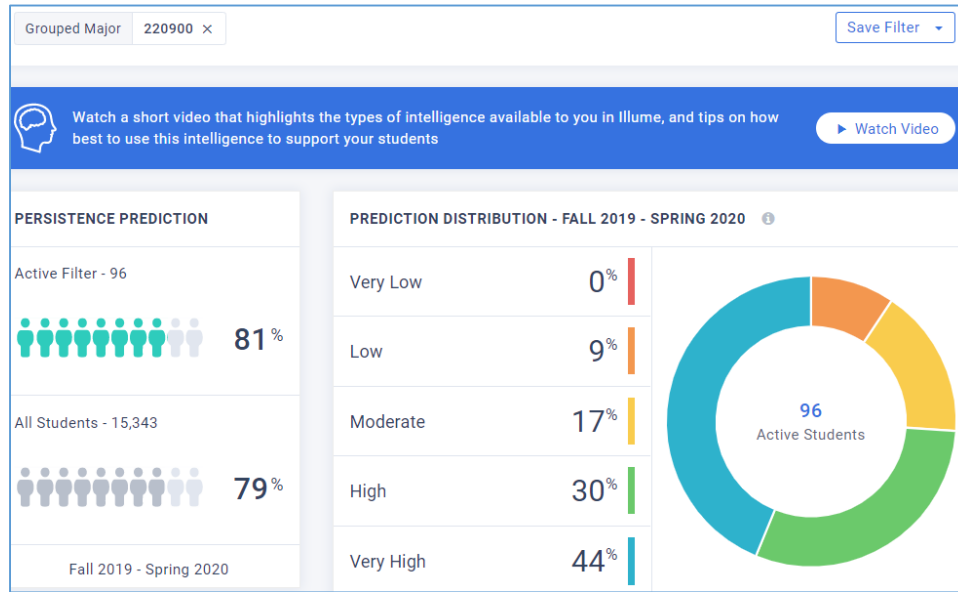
Grouped Major 220900 ×

Save Filter

Watch a short video that highlights the types of intelligence available to you in Illume, and tips on how best to use this intelligence to support your students

▶ Watch Video

PERSISTENCE PREDICTION

Active Filter - 96

81 %

All Students - 15,343

79 %

Fall 2019 - Spring 2020

PREDICTION DISTRIBUTION - FALL 2019 - SPRING 2020

| Very Low | 0% |
|---|---|
| Low | 9% |
| Moderate | 17% |
| High | 30% |
| Very High | 44% |

96
Active Students